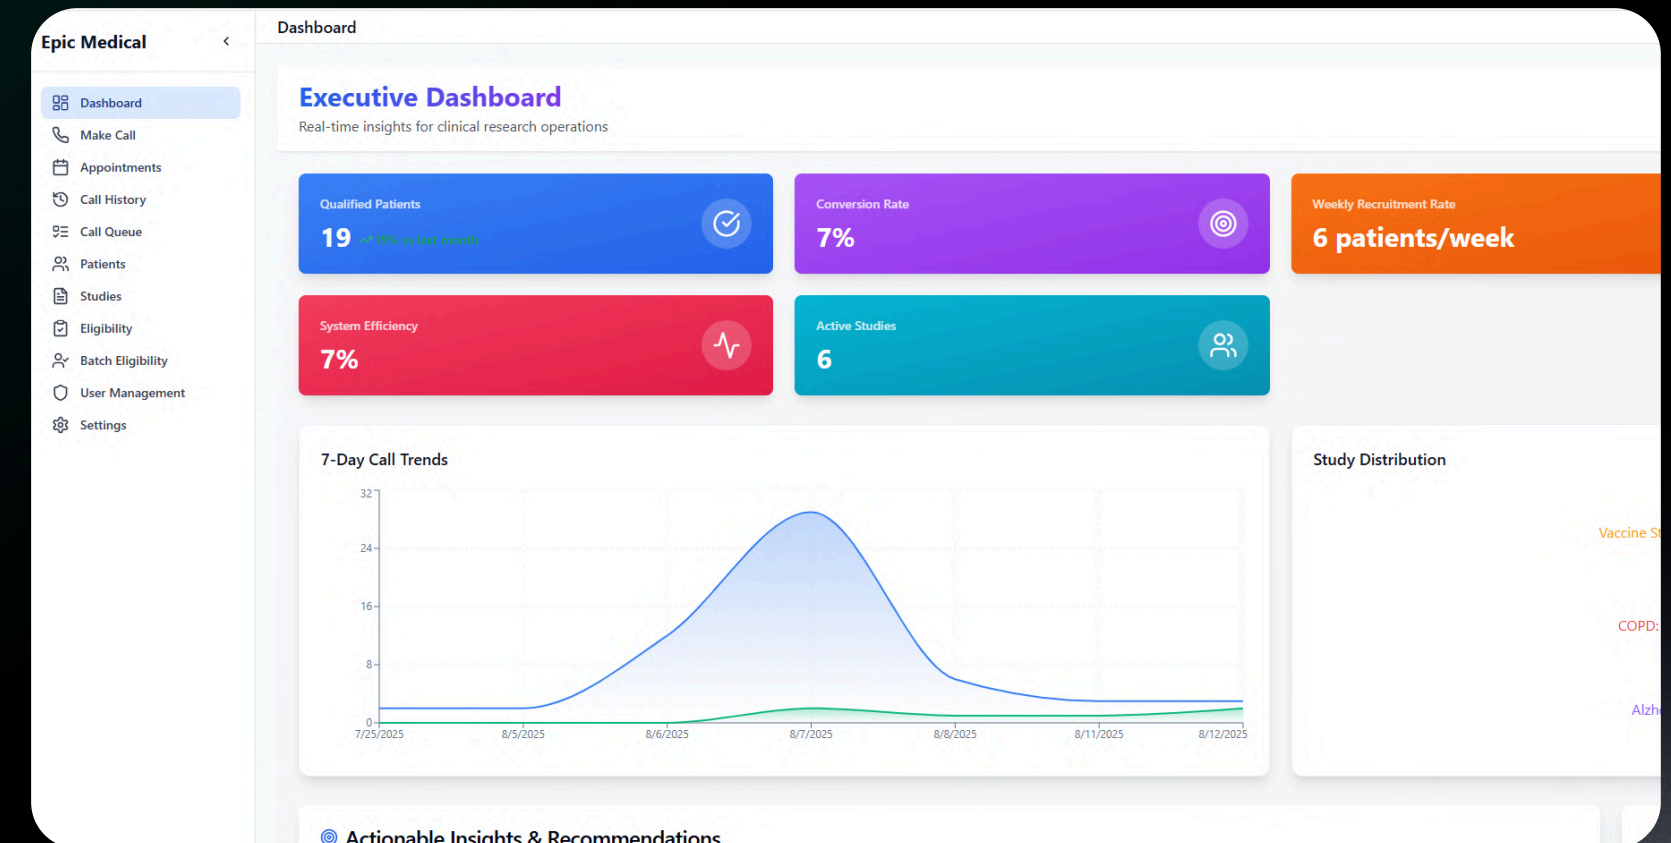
Epic Medical

Dashboard
Make Call
Appointments
Call History
Call Queue
Patients
Studies
Eligibility
Batch Eligibility
User Management
Settings

Dashboard

Executive Dashboard
Real-time insights for clinical research operations

Qualified Patients
19 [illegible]

Conversion Rate
7%

Weekly Recruitment Rate
6 patients/week

System Efficiency
7%

Active Studies
6

7-Day Call Trends

32
24
16
8
0
7/25/2025
8/5/2025
8/6/2025
8/7/2025
8/8/2025
8/11/2025
8/12/2025

Study Distribution

Vaccine St
COPD:
Alzh

Actionable Insights & Recommendations